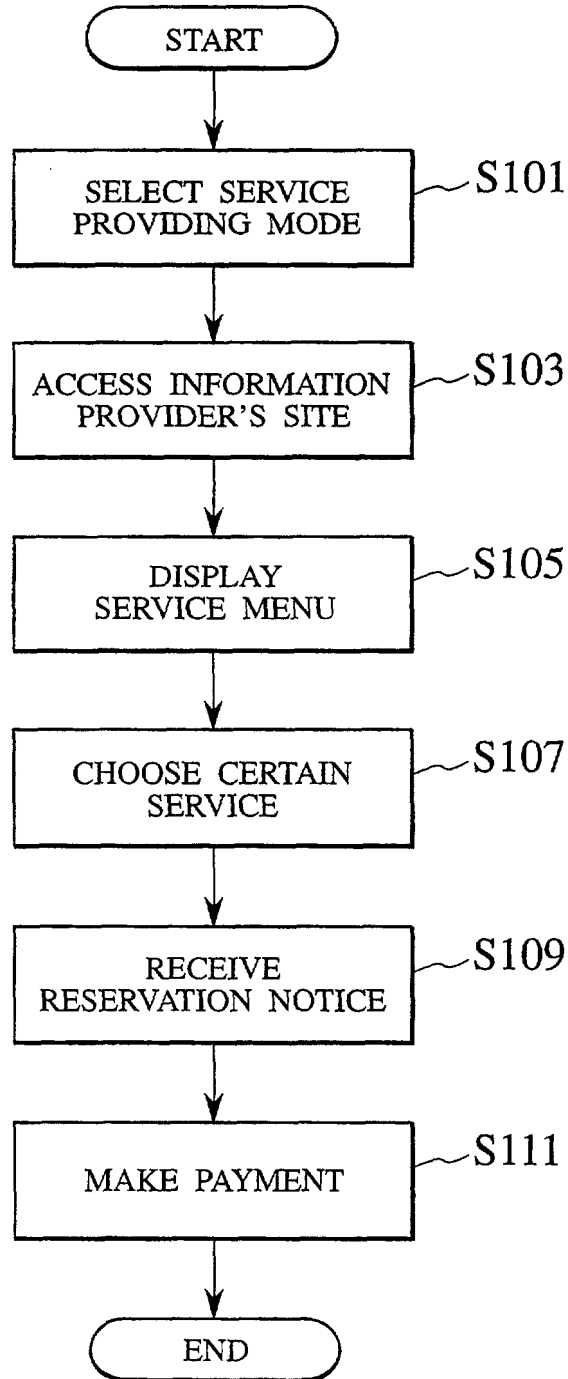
START

SELECT SERVICE PROVIDING MODE

S101

ACCESS INFORMATION PROVIDER'S SITE

S103

DISPLAY SERVICE MENU

S105

CHOOSE CERTAIN SERVICE

S107

RECEIVE RESERVATION NOTICE

S109

MAKE PAYMENT

S111

END